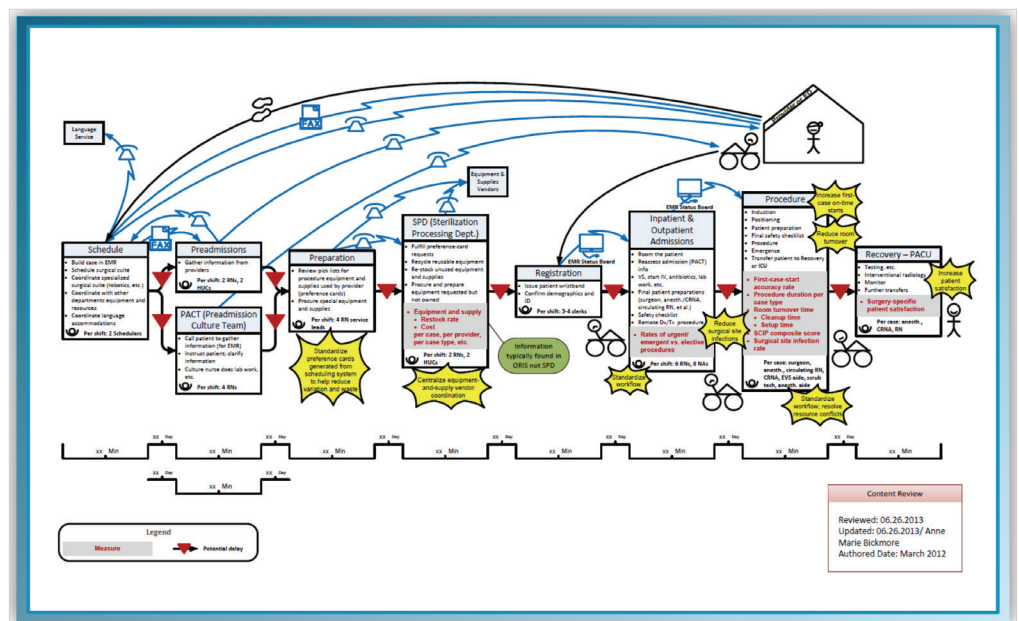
Language Service

FAX

FAX

Provider or MD

Equipment & Supplies Vendors

EMR Status Board

EMR Status Board

Schedule
• Build case in EMR
• Schedule surgical suite
• Coordinate specialized surgical suite (robotics, etc.)
• Coordinate with other departments equipment and resources
• Coordinate language accommodations
Per shift: 2 Schedulers

Preadmissions
• Gather information from providers
Per shift: 2 RNs, 2 HUCs

PACT (Preadmission Culture Team)
• Call patient to gather information (for EMR)
• Instruct patient; clarify information
• Culture nurse does lab work, etc.
Per shift: 4 RNs

Preparation
• Review pick lists for procedure equipment and supplies used by provider (preference cards)
• Procure special equipment and supplies
Per shift: 4 RN service leads

Standardize preference cards generated from scheduling system to help reduce variation and waste

SPD (Sterilization Processing Dept.)
• Fulfill preference-card requests
• Recycle reusable equipment
• Re-stock unused equipment and supplies
• Procure and prepare equipment requested but not owned
• Equipment and supply
• Restock rate
• Cost per case, per provider, per case type, etc.
Per shift: 2 RNs, 2 HUCs

Centralize equipment-and-supply vendor coordination

Information typically found in ORIS not SPD

Registration
• Issue patient wristband
• Confirm demographics and ID
Per shift: 3-4 clerks

Inpatient & Outpatient Admissions
• Room the patient
• Reassess admission (PACT) info
• VS, start IV, antibiotics, lab work, etc.
• Final patient preparations (surgeon, anesth./CRNA, circulating RN, et al.)
• Safety checklist
• Remote Dr/Tx procedure
• Rates of urgent/emergent vs. elective procedures
Per shift: 6 RNs, 6 NAs

Standardize workflow

Reduce surgical site infections

Procedure
• Induction
• Positioning
• Patient preparation
• Final safety checklist
• Procedure
• Emergence
• Transfer patient to Recovery or ICU
• First-case-start accuracy rate
• Procedure duration per case type
• Room turnover time
• Cleanup time
• Setup time
• SCIP composite score
• Surgical site infection rate
Per case: surgeon, anesth., circulating RN, CRNA, EVS aide, scrub tech, anesth. aide

Increase first-case on-time starts

Reduce room turnover

Standardize workflow; resolve resource conflicts

Recovery – PACU
• Testing, etc.
• Interventional radiology
• Monitor
• Further transfers
• Surgery-specific patient satisfaction
Per case: anesth., CRNA, RN

Increase patient satisfaction

xx Min | xx Day | xx Min | xx Day | xx Min | xx Day | xx Min | xx Day | xx Min | xx Day | xx Min | xx Day | xx Min | xx Day | xx Min | xx Day | xx Min

xx Day | xx Min | xx Day

Legend
Measure
Potential delay

Content Review
Reviewed: 06.26.2013
Updated: 06.26.2013/ Anne Marie Bickmore
Authored Date: March 2012